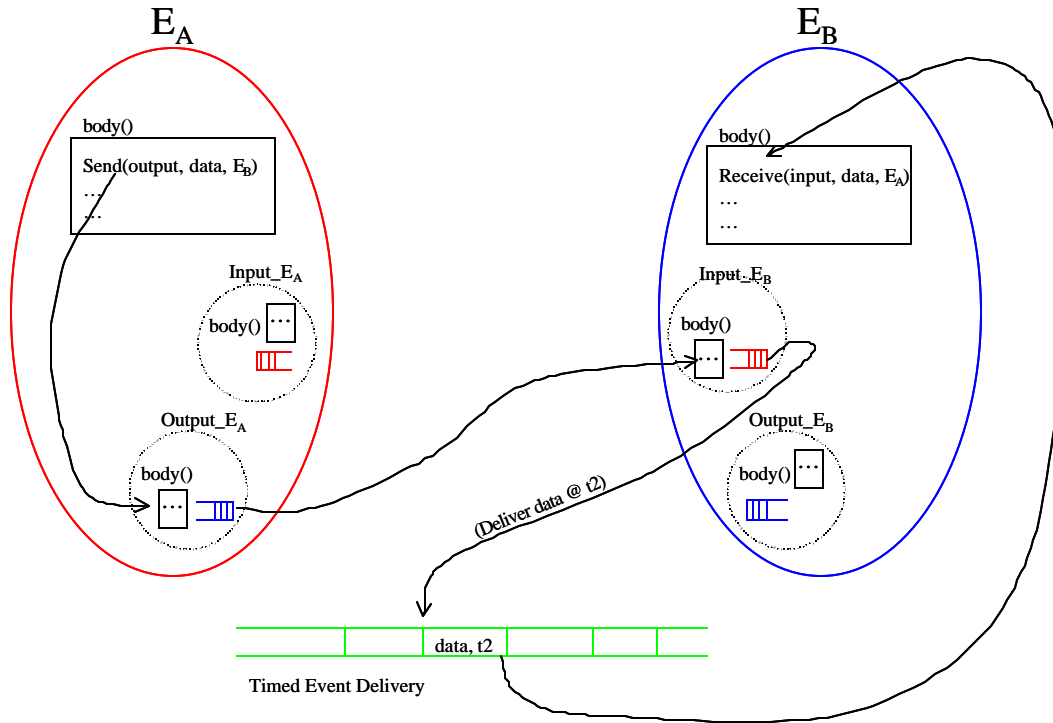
$E_A$

$E_B$

body()

Send(output, data, $E_B$)
…
…

Input_$E_A$

body() …

Output_$E_A$

body() …

body()

Receive(input, data, $E_A$)
…
…

Input_$E_B$

body() …

Output_$E_B$

body() …

(Deliver data @ t2)

| | | data, t2 | | | |
|---|---|---|---|---|---|

Timed Event Delivery